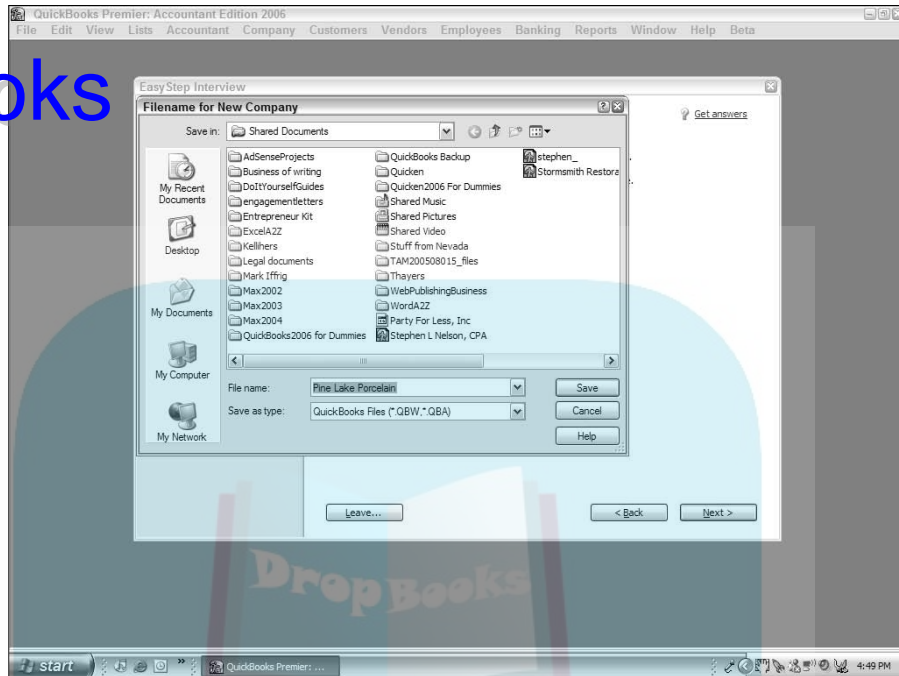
QuickBooks Premier: Accountant Edition 2006

File Edit View Lists Accountant Company Customers Vendors Employees Banking Reports Window Help Beta

oks

EasyStep Interview

Get answers

Filename for New Company

Save in: Shared Documents

My Recent Documents

Desktop

My Documents

My Computer

My Network

AdSenseProjects
Business of writing
DoItYourselfGuides
engagementletters
Entrepreneur Kit
ExcelA2Z
Kellihers
Legal documents
Mark Iffrig
Max2002
Max2003
Max2004
QuickBooks2006 for Dummies
QuickBooks Backup
Quicken
Quicken2006 For Dummies
Shared Music
Shared Pictures
Shared Video
Stuff from Nevada
TAM200508015_files
Thayers
WebPublishingBusiness
WordA2Z
Party For Less, Inc
Stephen L Nelson, CPA
stephen_
Stormsmith Restora

File name: Pine Lake Porcelain

Save as type: QuickBooks Files (*.QBW,*.QBA)

Save

Cancel

Help

Leave...

< Back

Next >

DropBooks

start

QuickBooks Premier: ...

4:49 PM